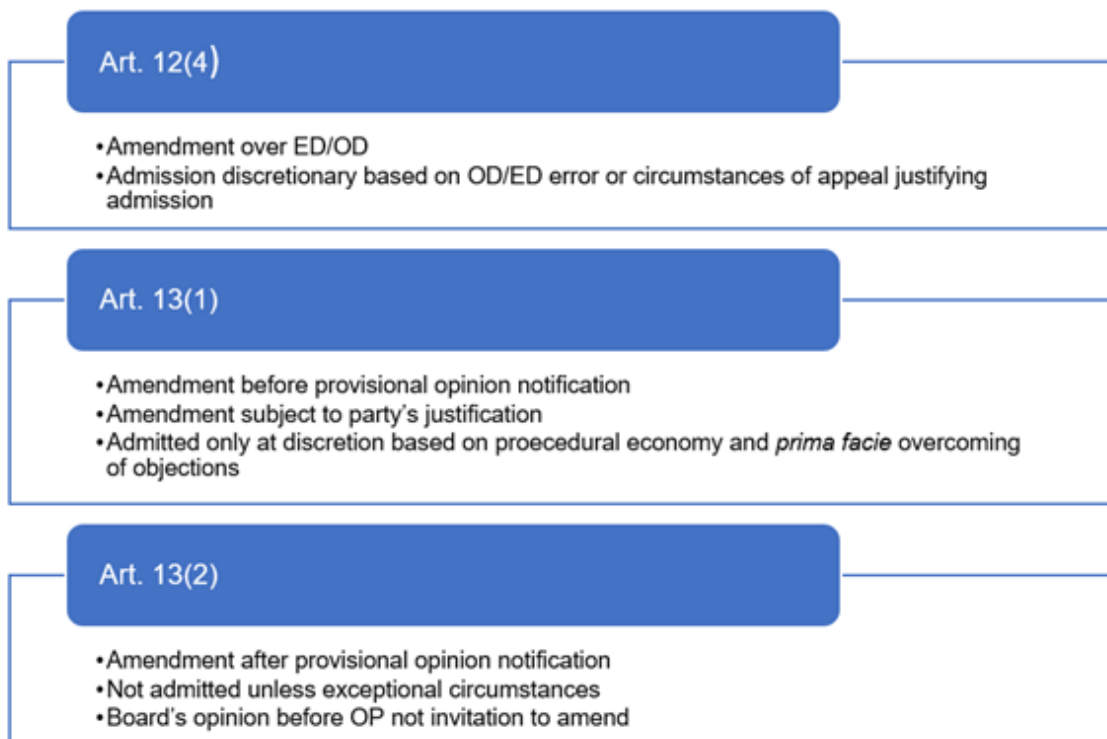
Art. 12(4)

•Amendment over ED/OD
•Admission discretionary based on OD/ED error or circumstances of appeal justifying admission

Art. 13(1)

•Amendment before provisional opinion notification
•Amendment subject to party's justification
•Admitted only at discretion based on proecedural economy and *prima facie* overcoming of objections

Art. 13(2)

•Amendment after provisional opinion notification
•Not admitted unless exceptional circumstances
•Board's opinion before OP not invitation to amend